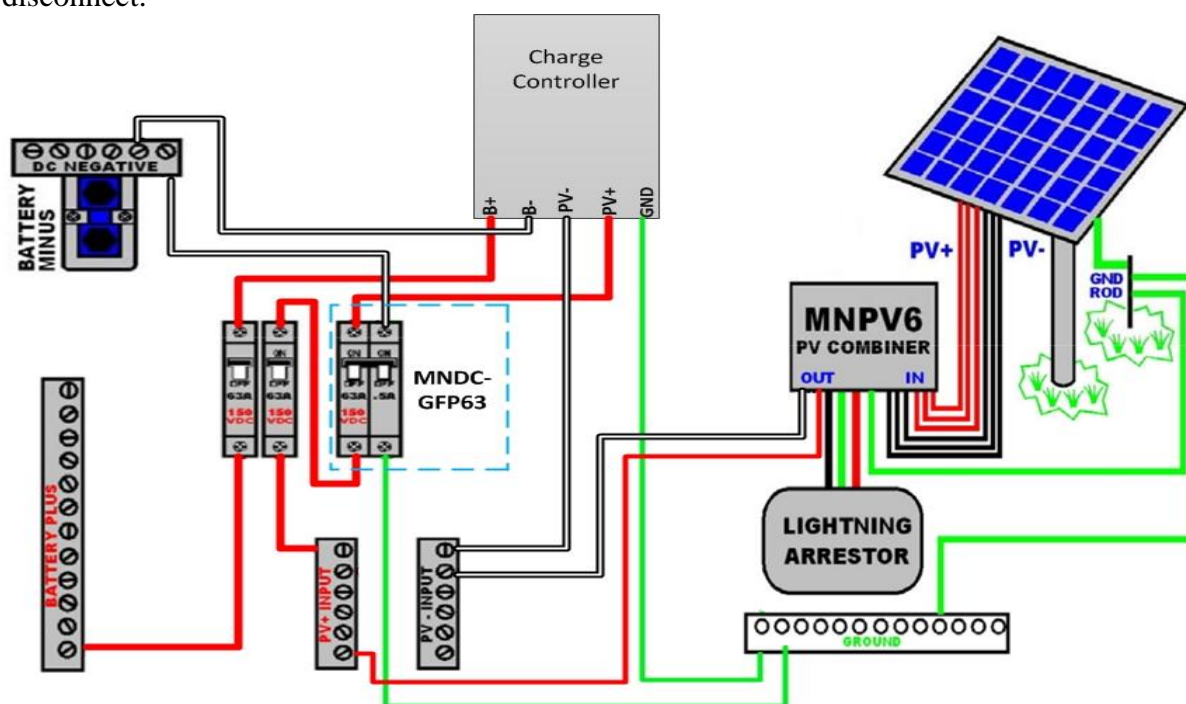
disconnect.

Charge Controller

DC NEGATIVE

BATTERY MINUS

B+ B- PV- PV+ GND

PV+ PV-

GND ROD

MNPV6
PV COMBINER
OUT IN

ON GFP 63A 150 VDC

ON GFP 150 VDC

ON GFP 63A 150 VDC

ON GFP .5A

MNDC-GFP63

BATTERY PLUS

PV+ INPUT

PV - INPUT

LIGHTNING ARRESTOR

GROUND